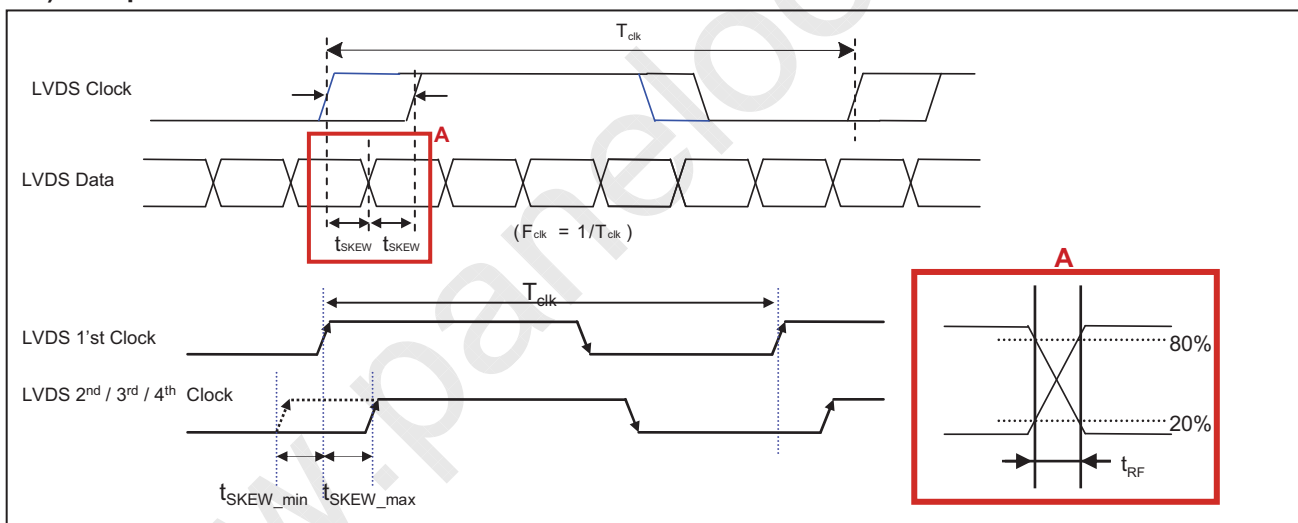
$T_{clk}$

LVDS Clock

A

LVDS Data

$t_{SKEW}$ $t_{SKEW}$

$(F_{clk} = 1/T_{clk})$

A

$T_{clk}$

LVDS 1'st Clock

LVDS 2$^{nd}$ / 3$^{rd}$ / 4$^{th}$ Clock

$t_{SKEW\_min}$ $t_{SKEW\_max}$

80%

20%

$t_{RF}$

www.panelook